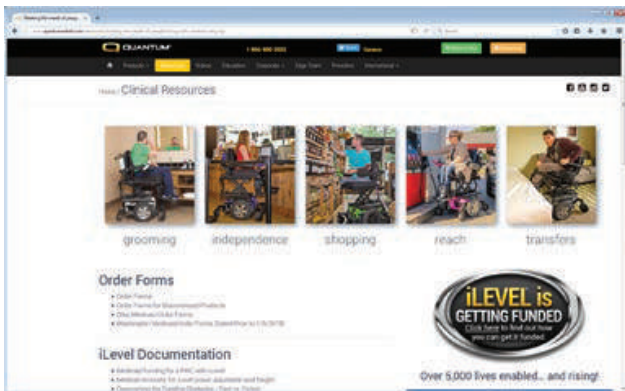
QUANTUM

1-866-800-2002

Home / Clinical Resources

grooming

independence

shopping

reach

transfers

Order Forms

iLevel Documentation

iLEVEL is GETTING FUNDED

Click here to find out how you can get it funded

Over 5,000 lives enabled... and rising!